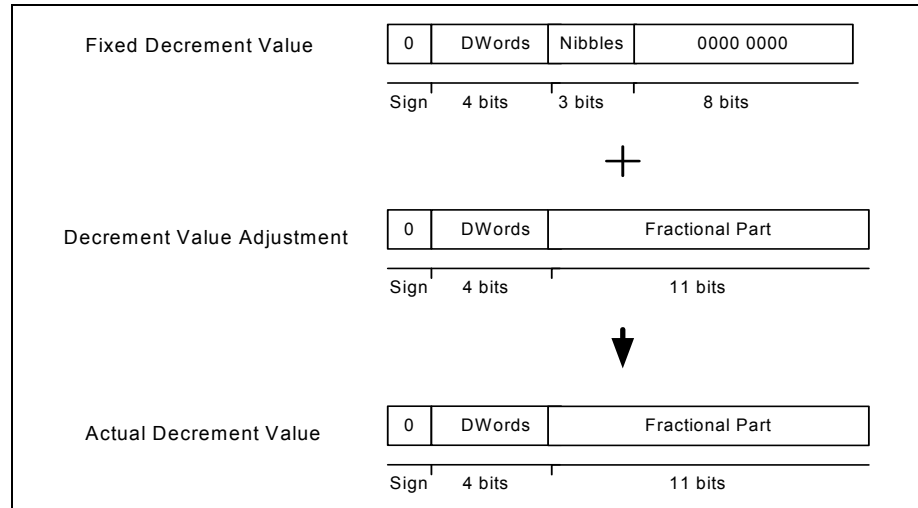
Fixed Decrement Value

| 0 | DWords | Nibbles | 0000 0000 |
|---|---|---|---|
| Sign | 4 bits | 3 bits | 8 bits |

+

Decrement Value Adjustment

| 0 | DWords | Fractional Part |
|---|---|---|
| Sign | 4 bits | 11 bits |

Actual Decrement Value

| 0 | DWords | Fractional Part |
|---|---|---|
| Sign | 4 bits | 11 bits |